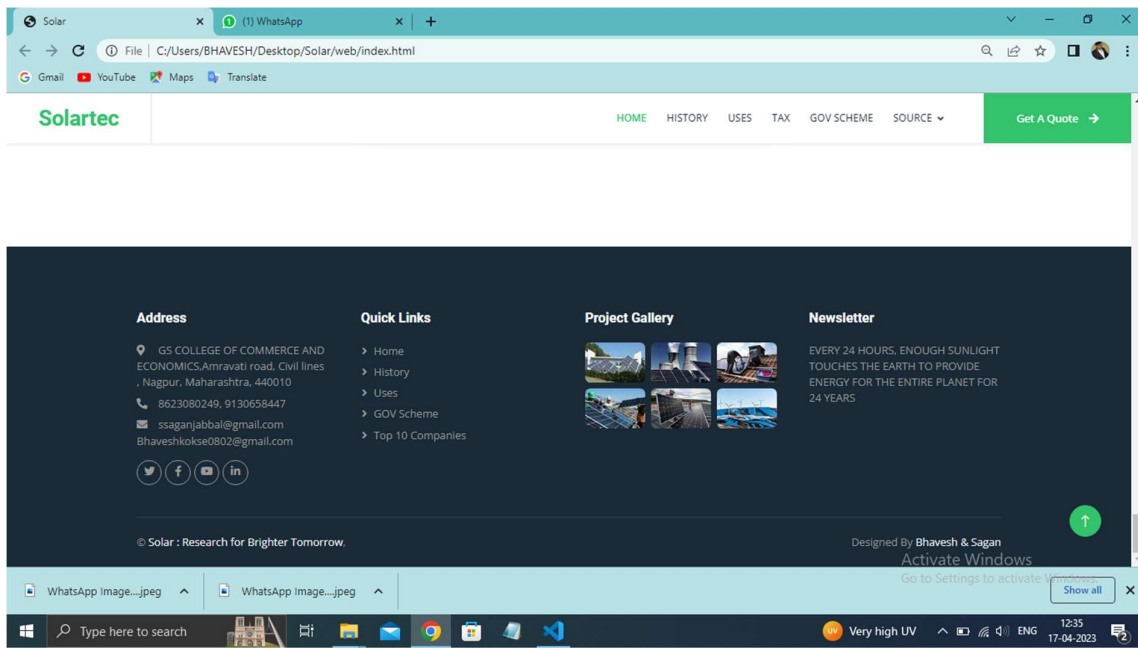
Solar
(1) WhatsApp
File | C:/Users/BHAVESH/Desktop/Solar/web/index.html
Gmail YouTube Maps Translate

Solartec
HOME HISTORY USES TAX GOV SCHEME SOURCE
Get A Quote

Address
GS COLLEGE OF COMMERCE AND ECONOMICS,Amravati road, Civil lines , Nagpur, Maharashtra, 440010
8623080249, 9130658447
ssaganjabbal@gmail.com
Bhaveshkokse0802@gmail.com

Quick Links
Home
History
Uses
GOV Scheme
Top 10 Companies

Project Gallery

Newsletter
EVERY 24 HOURS, ENOUGH SUNLIGHT TOUCHES THE EARTH TO PROVIDE ENERGY FOR THE ENTIRE PLANET FOR 24 YEARS

© Solar : Research for Brighter Tomorrow.
Designed By Bhavesh & Sagan
Activate Windows
Go to Settings to activate Windows.

WhatsApp Image....jpeg
WhatsApp Image....jpeg
Show all

Type here to search
Very high UV
ENG
12:35
17-04-2023